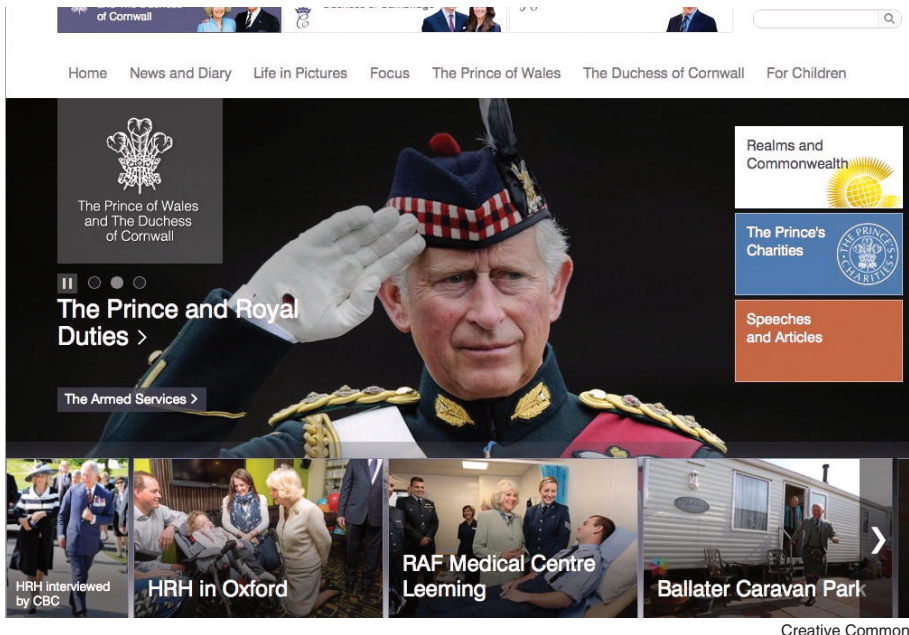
of Cornwall

Home News and Diary Life in Pictures Focus The Prince of Wales The Duchess of Cornwall For Children

The Prince of Wales and The Duchess of Cornwall

The Prince and Royal Duties >

The Armed Services >

Realms and Commonwealth

The Prince's Charities

THE PRINCE'S CHARITIES

Speeches and Articles

HRH interviewed by CBC

HRH in Oxford

RAF Medical Centre Leeming

Ballater Caravan Park

Creative Common